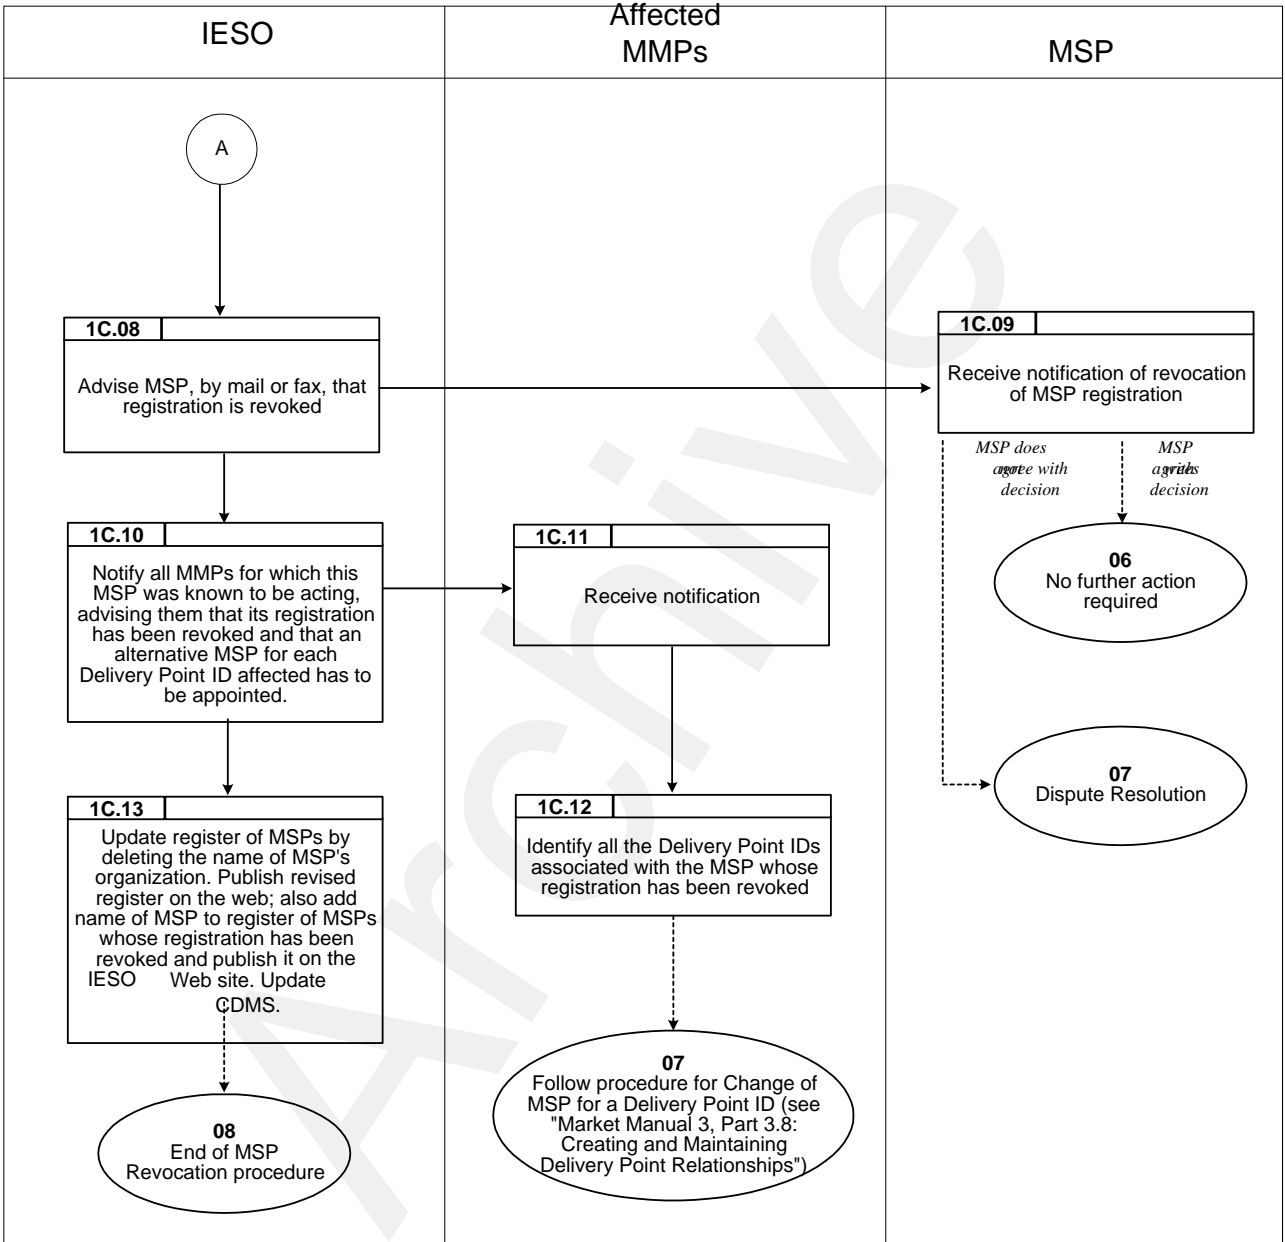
| IESO | Affected MMPs | MSP |
|---|---|---|

A

1C.08
Advise MSP, by mail or fax, that registration is revoked

1C.09
Receive notification of revocation of MSP registration

MSP does not agree with decision

MSP agrees with decision

06
No further action required

1C.10
Notify all MMPs for which this MSP was known to be acting, advising them that its registration has been revoked and that an alternative MSP for each Delivery Point ID affected has to be appointed.

1C.11
Receive notification

07
Dispute Resolution

1C.13
Update register of MSPs by deleting the name of MSP's organization. Publish revised register on the web; also add name of MSP to register of MSPs whose registration has been revoked and publish it on the IESO Web site. Update CDMS.

1C.12
Identify all the Delivery Point IDs associated with the MSP whose registration has been revoked

07
Follow procedure for Change of MSP for a Delivery Point ID (see "Market Manual 3, Part 3.8: Creating and Maintaining Delivery Point Relationships")

08
End of MSP Revocation procedure

Archive